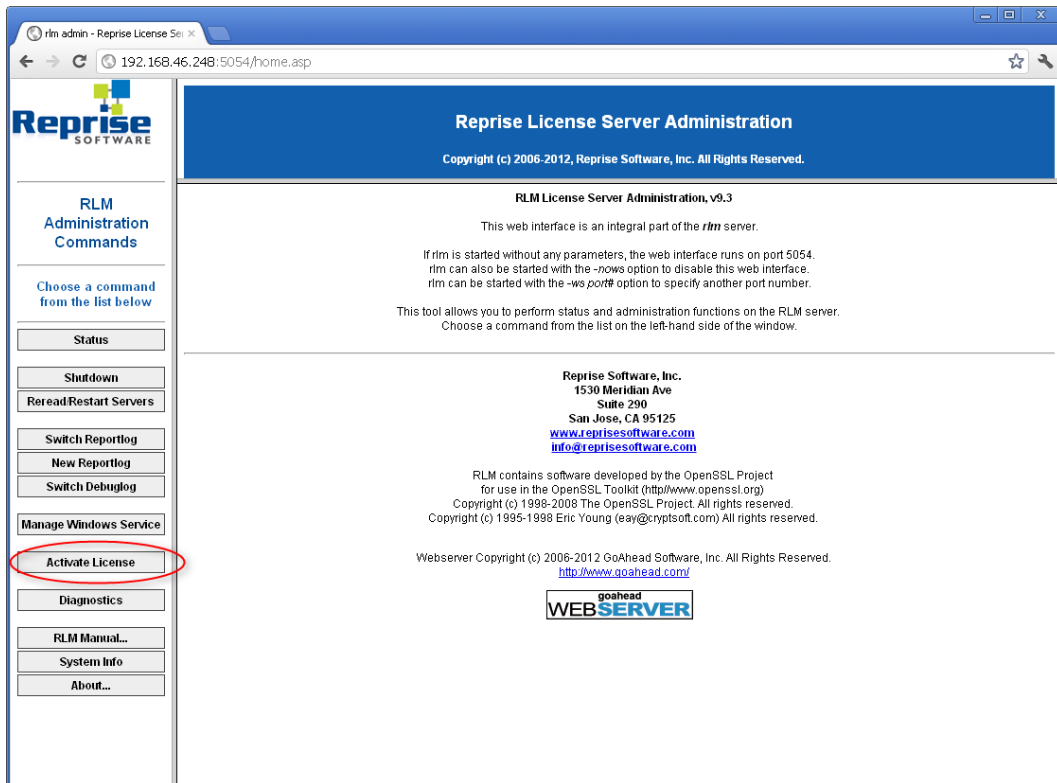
rlm admin - Reprise License Se

192.168.46.248:5054/home.asp

Reprise SOFTWARE

RLM Administration Commands

Choose a command from the list below

Status

Shutdown

Reread/Restart Servers

Switch Reportlog

New Reportlog

Switch Debuglog

Manage Windows Service

Activate License

Diagnostics

RLM Manual...

System Info

About...

Reprise License Server Administration

Copyright (c) 2006-2012, Reprise Software, Inc. All Rights Reserved.

RLM License Server Administration, v9.3

This web interface is an integral part of the *rlm* server.

If rlm is started without any parameters, the web interface runs on port 5054.
rlm can also be started with the *-nows* option to disable this web interface.
rlm can be started with the *-ws port#* option to specify another port number.

This tool allows you to perform status and administration functions on the RLM server.
Choose a command from the list on the left-hand side of the window.

Reprise Software, Inc.
1530 Meridian Ave
Suite 290
San Jose, CA 95125
www.reprisesoftware.com
info@reprisesoftware.com

RLM contains software developed by the OpenSSL Project
for use in the OpenSSL Toolkit (http//www.openssl.org)
Copyright (c) 1998-2008 The OpenSSL Project. All rights reserved.
Copyright (c) 1995-1998 Eric Young (eay@cryptsoft.com) All rights reserved.

Webserver Copyright (c) 2006-2012 GoAhead Software, Inc. All Rights Reserved.
http://www.goahead.com/

goahead WEBSERVER